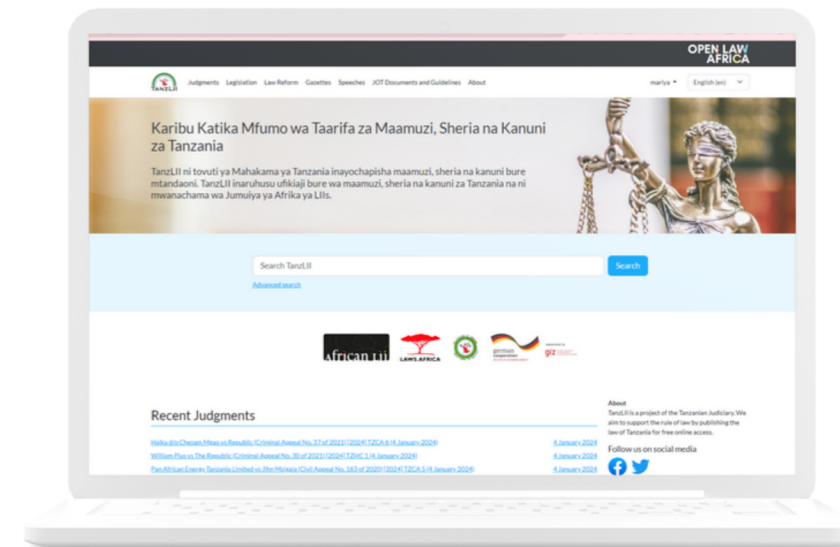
OPEN LAW AFRICA

TANZLII Judgments Legislation Law Reform Gazettes Speeches JOT Documents and Guidelines About

mariya English (en)

Karibu Katika Mfumo wa Taarifa za Maamuzi, Sheria na Kanuni za Tanzania

TanzLII ni tovuti ya Mahakama ya Tanzania inayochapisha maamuzi, sheria na kanuni bure mtandaoni. TanzLII inaruhusu ufikiaji bure wa maamuzi, sheria na kanuni za Tanzania na ni mwanachama wa Jumuiya ya Afrika ya LIIs.

Search TanzLII Search

Advanced search

African LII LAWS.AFRICA german cooperation giz

Recent Judgments

Haika d/o Chegam Mpwo vs Republic (Criminal Appeal No. 37 of 2021) [2024] TZCA 6 (4 January 2024) 4 January 2024

William Pius vs The Republic (Criminal Appeal No. 30 of 2021) [2024] TZHC 1 (4 January 2024) 4 January 2024

Pan African Energy Tanzania Limited vs Jihe Mslegia (Civil Appeal No. 163 of 2020) [2024] TZCA 5 (4 January 2024) 4 January 2024

About

TanzLII is a project of the Tanzanian Judiciary. We aim to support the rule of law by publishing the law of Tanzania for free online access.

Follow us on social media